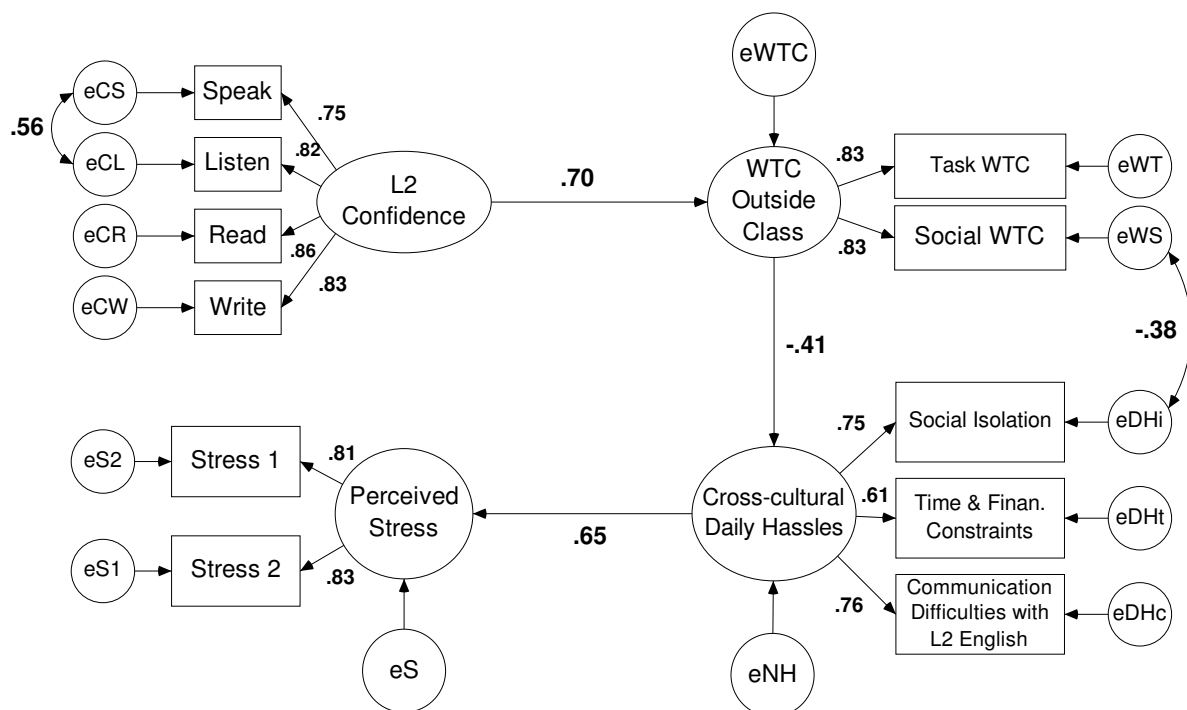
eCS
Speak
.56
eCL
Listen
eCR
Read
eCW
Write
.75
.82
.86
.83
L2 Confidence
.70
eWTC
WTC Outside Class
.83
.83
Task WTC
Social WTC
eWT
eWS
-.38
-.41
eS2
Stress 1
eS1
Stress 2
.81
.83
Perceived Stress
eS
.65
Cross-cultural Daily Hassles
eNH
.75
.61
.76
Social Isolation
Time & Finan. Constraints
Communication Difficulties with L2 English
eDHi
eDHt
eDHc